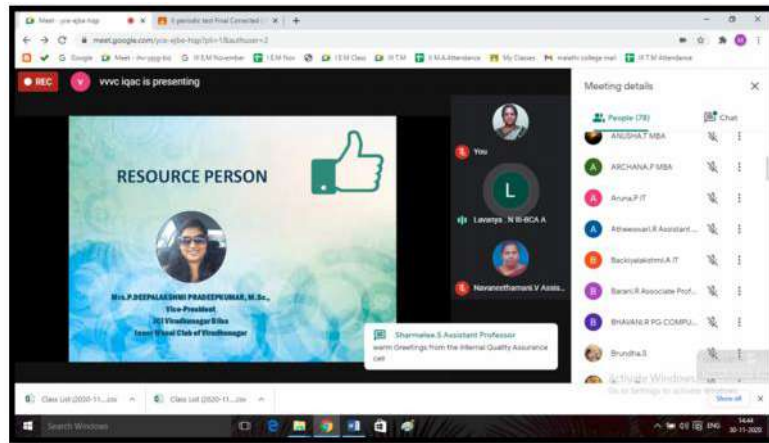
Meet - yce-ejbe-hqp
II periodic test Final Corrected
meet.google.com/yce-ejbe-hqp?pli=1&authuser=2
Google Meet - hv-qpg-bci II EM November I EM Nov I EM Class III T M II M A Attendance My Classes maths college mail III T M Attendance

REC
vvvc iqac is presenting

RESOURCE PERSON

Mrs.P.DEEPALAKSHMI PRADEEPKUMAR, M.Sc.,
Vice-President
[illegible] Virudhunagar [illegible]
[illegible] Club of Virudhunagar

You
L
Lavanya N III-BCA A
Navaneethamani.V Assis...

Meeting details
People (78)
Chat
ANUSHA.T MBA
ARCHANA.P MBA
Aruna.P IT
Atheeswari.R Assistant ...
Backiyalakshmi.A IT
Barani.R Associate Prof...
BHAVANI.R PG COMPU...
Brundha.S

Sharmelee.S Assistant Professor
warm Greetings from the Internal Quality Assurance cell

Activate Windows
Go to Settings to activate Windows.

Class List (2020-11....csv
Class List (2020-11....csv
Show all

Search Windows
ENG
14:44
30-11-2020